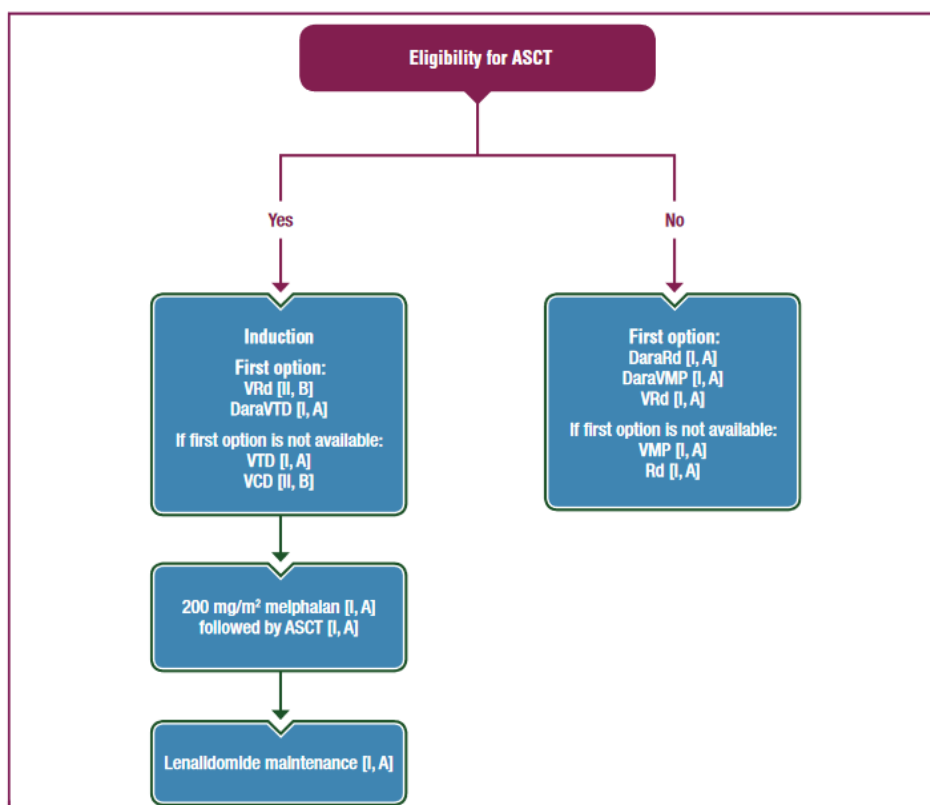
Eligibility for ASCT

Yes

No

Induction

First option:
VRd [II, B]
DaraVTD [I, A]

If first option is not available:
VTD [I, A]
VCD [II, B]

First option:
DaraRd [I, A]
DaraVMP [I, A]
VRd [I, A]

If first option is not available:
VMP [I, A]
Rd [I, A]

200 mg/m² melphalan [I, A]
followed by ASCT [I, A]

Lenalidomide maintenance [I, A]